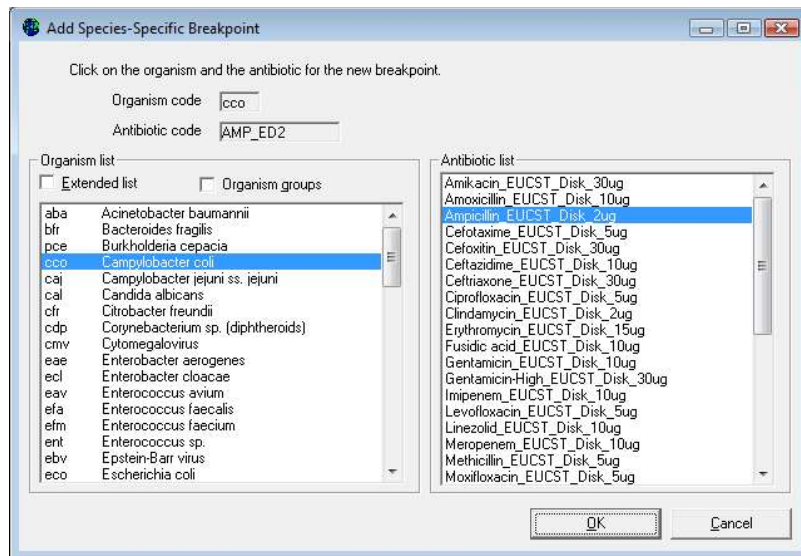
Add Species-Specific Breakpoint

Click on the organism and the antibiotic for the new breakpoint.

Organism code cco

Antibiotic code AMP_ED2

Organism list

Extended list

Organism groups

| | |
|---|---|
| aba | Acinetobacter baumannii |
| bfr | Bacteroides fragilis |
| pce | Burkholderia cepacia |
| cco | Campylobacter coli |
| caj | Campylobacter jejuni ss. jejuni |
| cal | Candida albicans |
| cfr | Citrobacter freundii |
| cdp | Corynebacterium sp. (diphtheroids) |
| cmv | Cytomegalovirus |
| eae | Enterobacter aerogenes |
| ecl | Enterobacter cloacae |
| eav | Enterococcus avium |
| efa | Enterococcus faecalis |
| efm | Enterococcus faecium |
| ent | Enterococcus sp. |
| ebv | Epstein-Barr virus |
| eco | Escherichia coli |

Antibiotic list

Amikacin_EUCST_Disk_30ug
Amoxicillin_EUCST_Disk_10ug
Ampicillin_EUCST_Disk_2ug
Cefotaxime_EUCST_Disk_5ug
Cefoxitin_EUCST_Disk_30ug
Ceftazidime_EUCST_Disk_10ug
Ceftriaxone_EUCST_Disk_30ug
Ciprofloxacin_EUCST_Disk_5ug
Clindamycin_EUCST_Disk_2ug
Erythromycin_EUCST_Disk_15ug
Fusidic acid_EUCST_Disk_10ug
Gentamicin_EUCST_Disk_10ug
Gentamicin-High_EUCST_Disk_30ug
Imipenem_EUCST_Disk_10ug
Levofloxacin_EUCST_Disk_5ug
Linezolid_EUCST_Disk_10ug
Meropenem_EUCST_Disk_10ug
Methicillin_EUCST_Disk_5ug
Moxifloxacin_EUCST_Disk_5ug

OK

Cancel